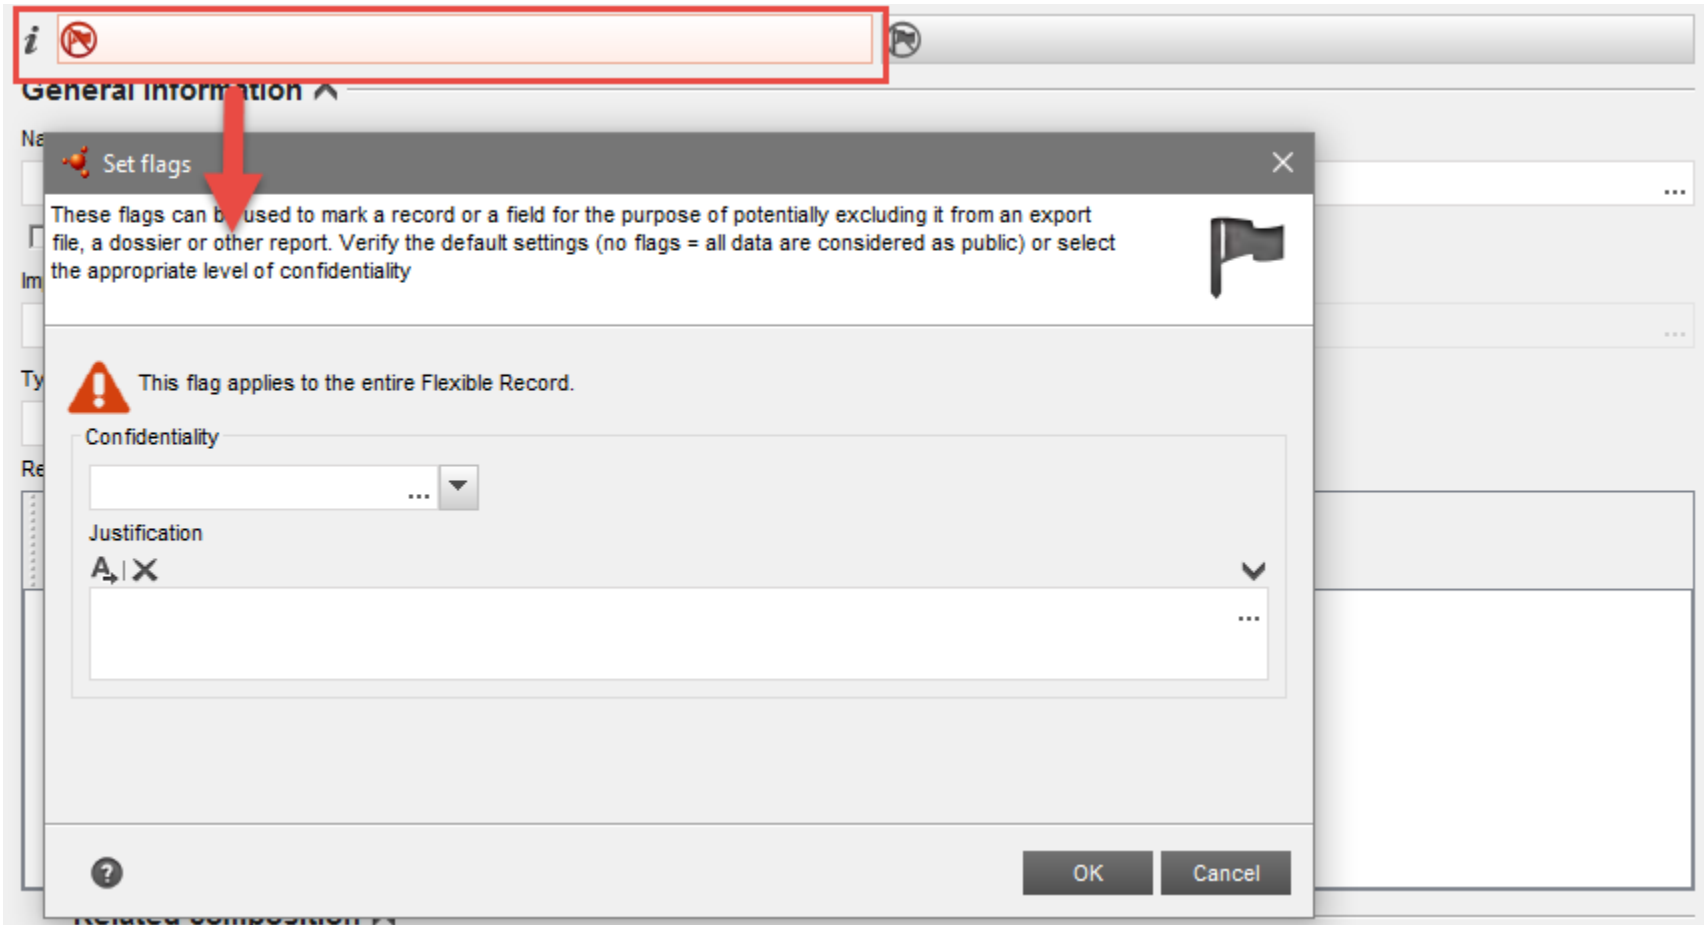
i

General information

Na

Im

Ty

Re

Set flags

These flags can b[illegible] used to mark a record or a field for the purpose of potentially excluding it from an export file, a dossier or other report. Verify the default settings (no flags = all data are considered as public) or select the appropriate level of confidentiality

This flag applies to the entire Flexible Record.

Confidentiality

...

Justification

...

OK Cancel

Related composition